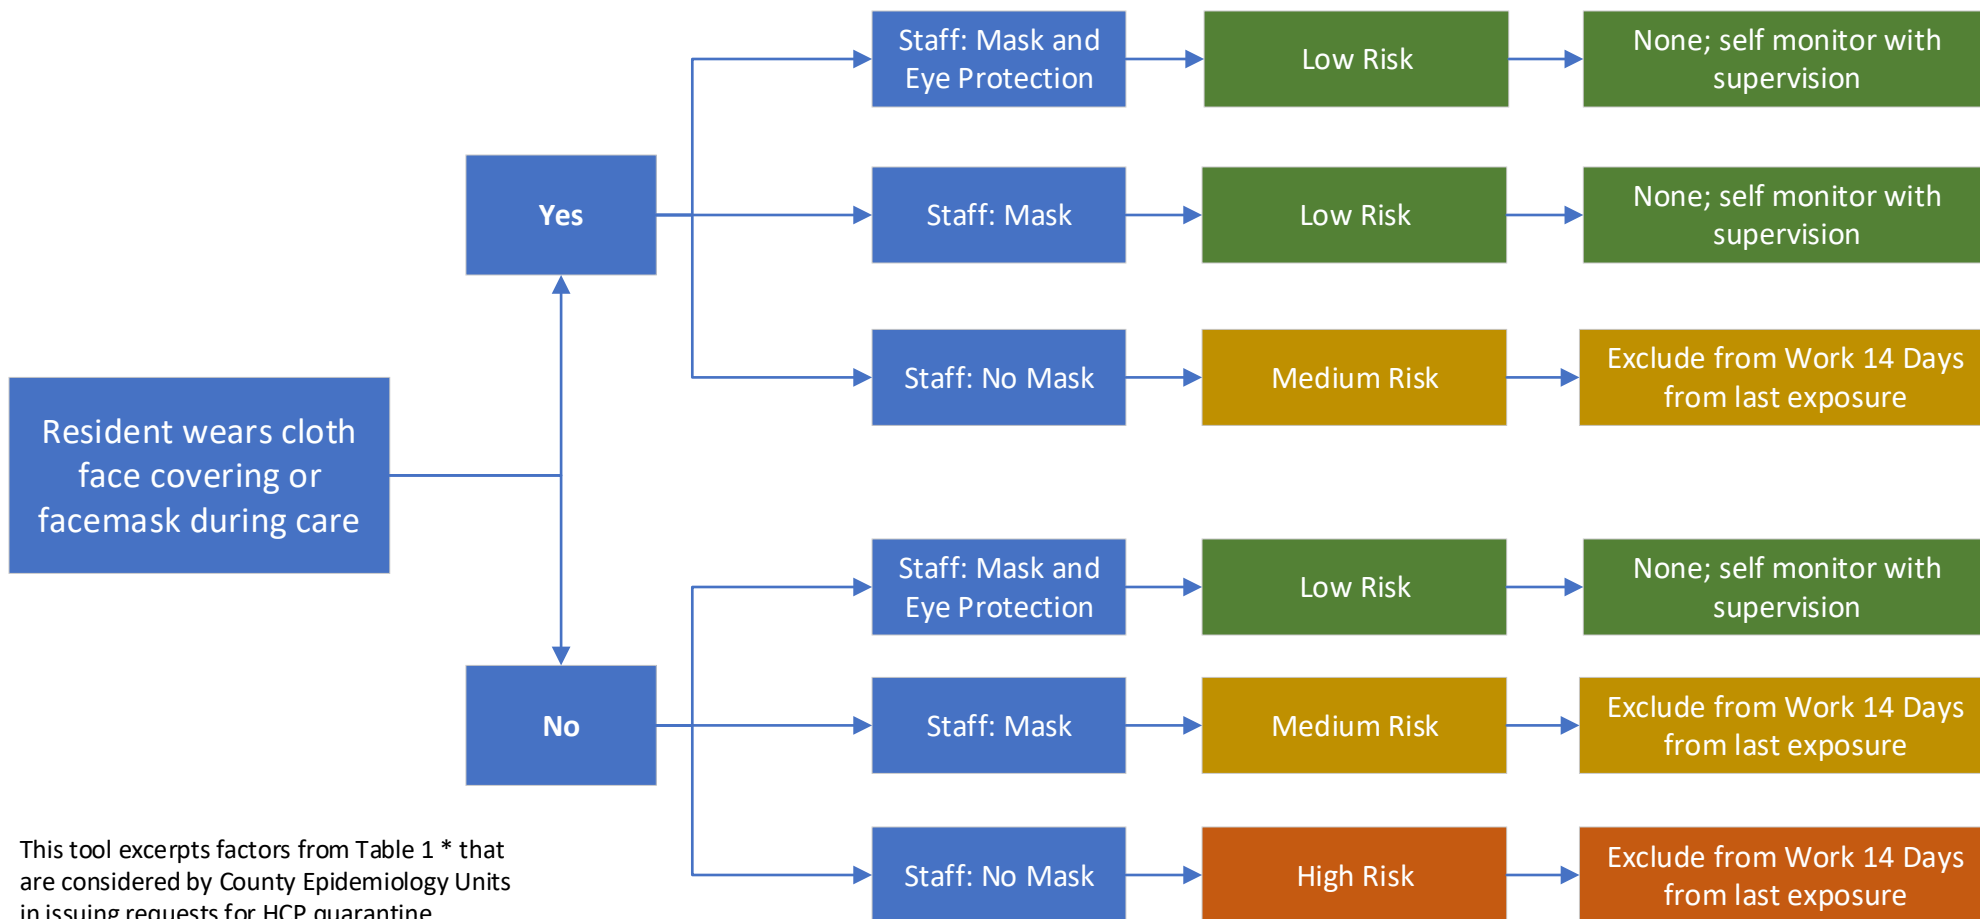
Resident wears cloth face covering or facemask during care

Yes

Staff: Mask and Eye Protection

Low Risk

None; self monitor with supervision

Staff: Mask

Low Risk

None; self monitor with supervision

Staff: No Mask

Medium Risk

Exclude from Work 14 Days from last exposure

No

Staff: Mask and Eye Protection

Low Risk

None; self monitor with supervision

Staff: Mask

Medium Risk

Exclude from Work 14 Days from last exposure

Staff: No Mask

High Risk

Exclude from Work 14 Days from last exposure

This tool excerpts factors from Table 1 * that are considered by County Epidemiology Units in issuing requests for HCP quarantine